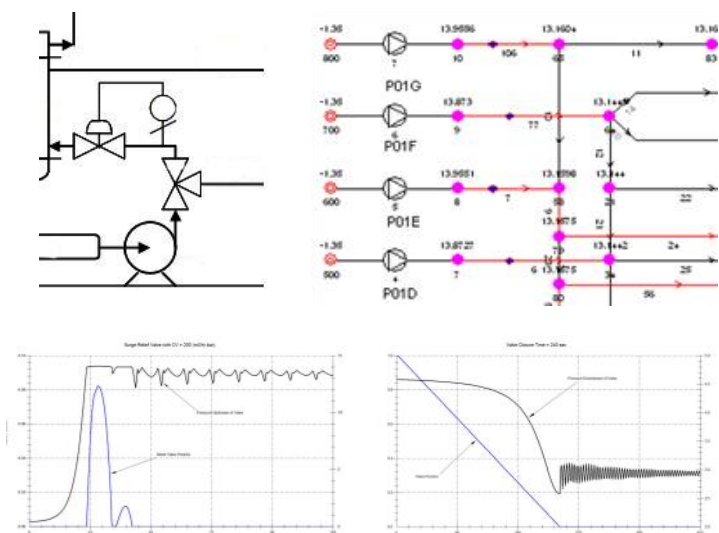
-1.36
800
P01G
7
13.9886
10
106
13.160+
48
11
13.16
83

-1.36
700
P01F
6
13.873
9
77
13.1++8
8
21

-1.36
600
P01E
5
13.9881
8
7
13.1898
58
13.1++
25
22
13.9875
79

-1.36
500
P01D
4
13.8727
7
6
13.9875
80
13.1++2
3+
2+
28
56

Surge Relief Valve with CV = 200 (m3/h bar)
Pressure Upstream of Valve
Relief Valve Position

Valve Closure Time = 240 sec
Pressure Downstream of Valve
Valve Position